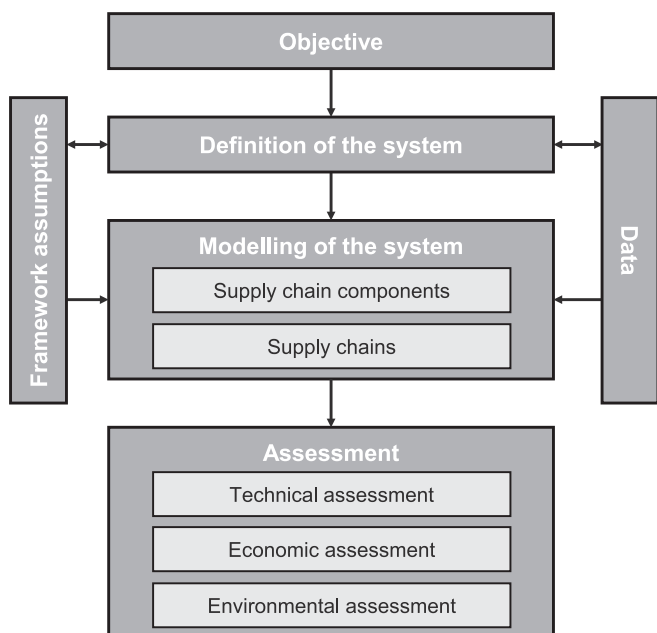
Objective

Framework assumptions

Definition of the system

Data

Modelling of the system

Supply chain components

Supply chains

Assessment

Technical assessment

Economic assessment

Environmental assessment